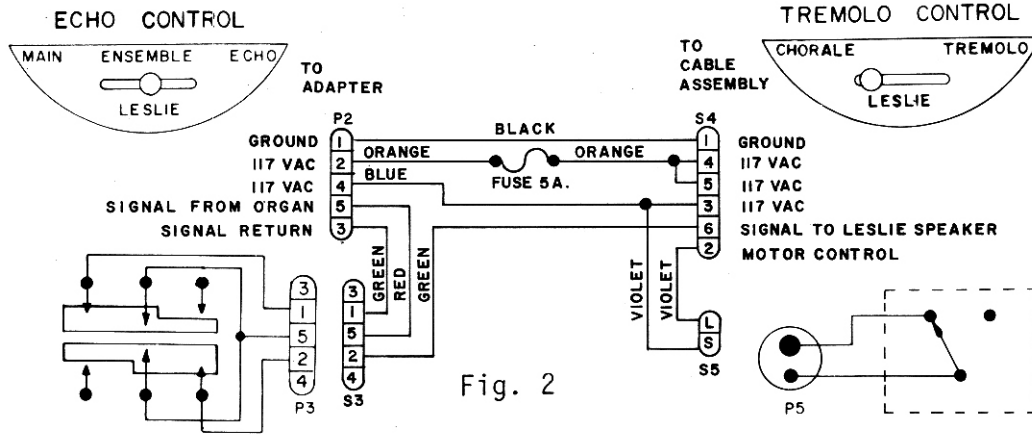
ECHO CONTROL

MAIN ENSEMBLE ECHO

LESLIE

TO ADAPTER

TREMOLO CONTROL

CHORALE TREMOLO

LESLIE

TO CABLE ASSEMBLY

P2

GROUND 1
117 VAC 2
117 VAC 4
SIGNAL FROM ORGAN 5
SIGNAL RETURN 3

BLACK

ORANGE

ORANGE

BLUE

FUSE 5A.

S4

1 GROUND
4 117 VAC
5 117 VAC
3 117 VAC
6 SIGNAL TO LESLIE SPEAKER
2 MOTOR CONTROL

GREEN

RED

GREEN

VIOLET

VIOLET

3
1
5
2
4
P3

3
1
5
2
4
S3

L
S
S5

Fig. 2

P5